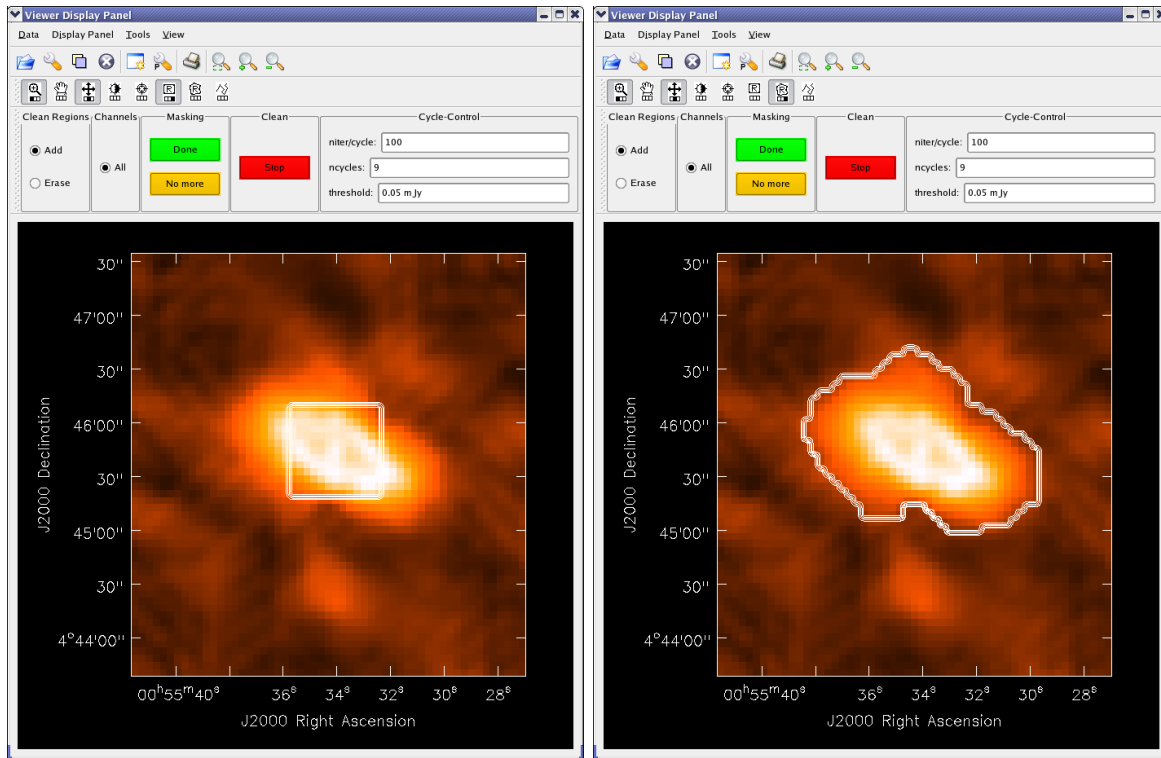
Viewer Display Panel

Data Display Panel Tools View

Clean Regions
Add
Erase

Channels
All

Masking
Done
No more

Clean
Stop

Cycle-Control
niter/cycle: 100
ncycles: 9
threshold: 0.05 mJy

30''
47'00''
30''
46'00''
30''
45'00''
30''
4°44'00''

J2000 Declination

00$^h$55$^m$40$^s$ 36$^s$ 34$^s$ 32$^s$ 30$^s$ 28$^s$

J2000 Right Ascension

Viewer Display Panel

Data Display Panel Tools View

Clean Regions
Add
Erase

Channels
All

Masking
Done
No more

Clean
Stop

Cycle-Control
niter/cycle: 100
ncycles: 9
threshold: 0.05 mJy

30''
47'00''
30''
46'00''
30''
45'00''
30''
4°44'00''

J2000 Declination

00$^h$55$^m$40$^s$ 36$^s$ 34$^s$ 32$^s$ 30$^s$ 28$^s$

J2000 Right Ascension